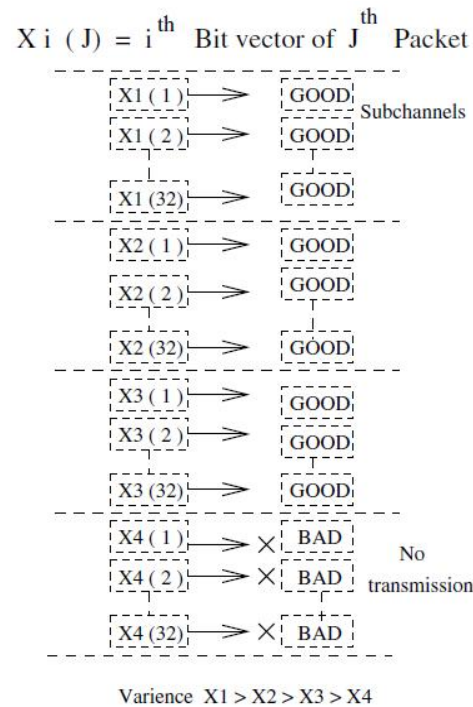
X i ( J ) = i$^{th}$ Bit vector of J$^{th}$ Packet

X1 ( 1 ) GOOD Subchannels

X1 ( 2 ) GOOD

X1 (32) GOOD

X2 ( 1 ) GOOD

X2 ( 2 ) GOOD

X2 (32) GOOD

X3 ( 1 ) GOOD

X3 ( 2 ) GOOD

X3 (32) GOOD

X4 ( 1 ) BAD No

X4 ( 2 ) BAD transmission

X4 (32) BAD

Varience X1 > X2 > X3 > X4